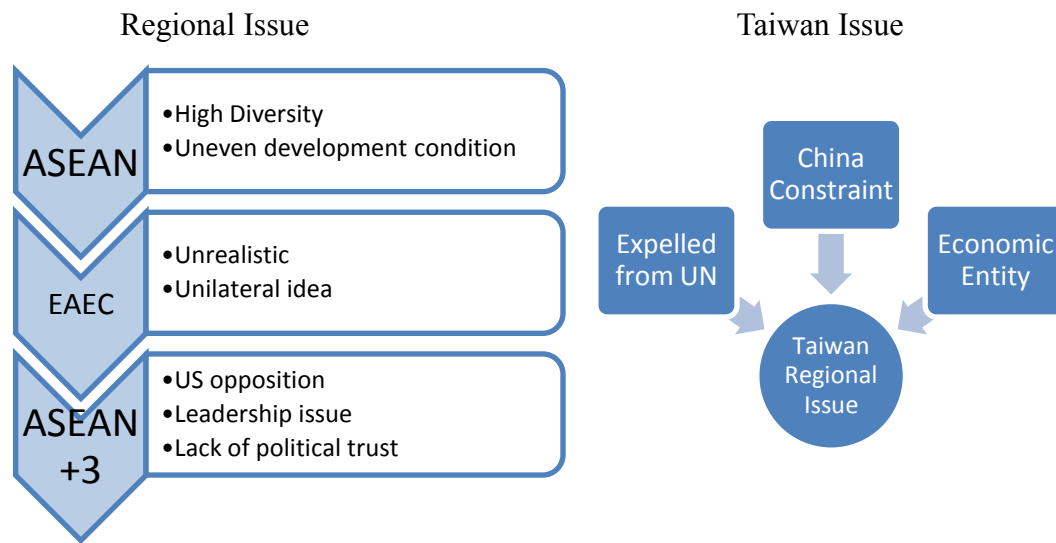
Regional Issue

ASEAN

•High Diversity
•Uneven development condition

EAEC

•Unrealistic
•Unilateral idea

ASEAN +3

•US opposition
•Leadership issue
•Lack of political trust

Taiwan Issue

China Constraint

Expelled from UN

Economic Entity

Taiwan Regional Issue